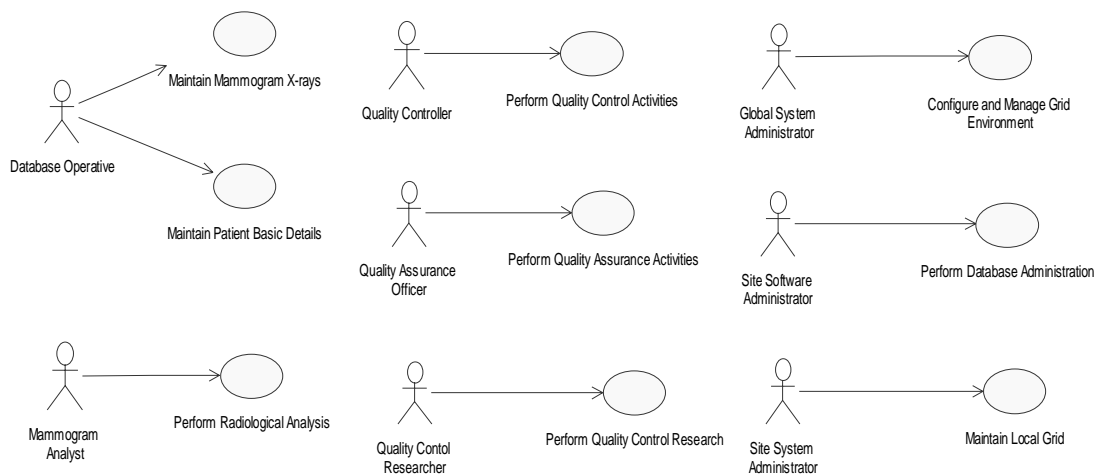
Maintain Mammogram X-rays

Database Operative

Maintain Patient Basic Details

Quality Controller

Perform Quality Control Activities

Global System Administrator

Configure and Manage Grid Environment

Quality Assurance Officer

Perform Quality Assurance Activities

Site Software Administrator

Perform Database Administration

Mammogram Analyst

Perform Radiological Analysis

Quality Contol Researcher

Perform Quality Control Research

Site System Administrator

Maintain Local Grid